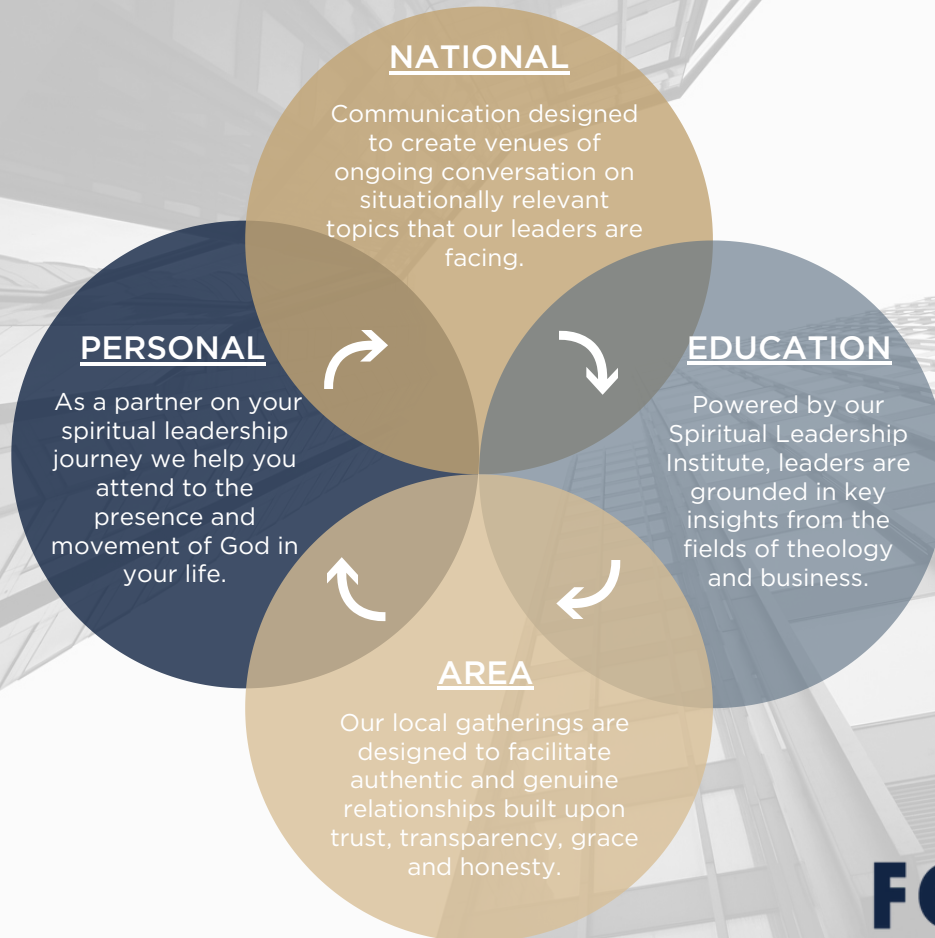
NATIONAL

Communication designed to create venues of ongoing conversation on situationally relevant topics that our leaders are facing.

PERSONAL

As a partner on your spiritual leadership journey we help you attend to the presence and movement of God in your life.

EDUCATION

Powered by our Spiritual Leadership Institute, leaders are grounded in key insights from the fields of theology and business.

AREA

Our local gatherings are designed to facilitate authentic and genuine relationships built upon trust, transparency, grace and honesty.

FC